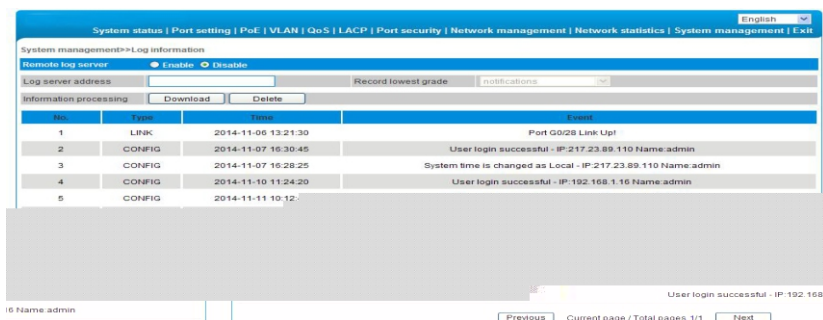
English

System status | Port setting | PoE | VLAN | QoS | LACP | Port security | Network management | Network statistics | System management | Exit

System management>>Log information

Remote log server Enable Disable

Log server address | Record lowest grade | notifications

Information processing | Download | Delete

| No. | Type | Time | Event |
|---|---|---|---|
| 1 | LINK | 2014-11-06 13:21:30 | Port G0/28 Link Up! |
| 2 | CONFIG | 2014-11-07 16:30:45 | User login successful - IP:217.23.89.110 Name:admin |
| 3 | CONFIG | 2014-11-07 16:28:25 | System time is changed as Local - IP:217.23.89.110 Name:admin |
| 4 | CONFIG | 2014-11-10 11:24:20 | User login successful - IP:192.168.1.16 Name:admin |
| 5 | CONFIG | 2014-11-11 10:12 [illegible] | |

User login successful - IP:192.168 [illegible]

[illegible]6 Name:admin

Previous Current page / Total pages 1/1 Next